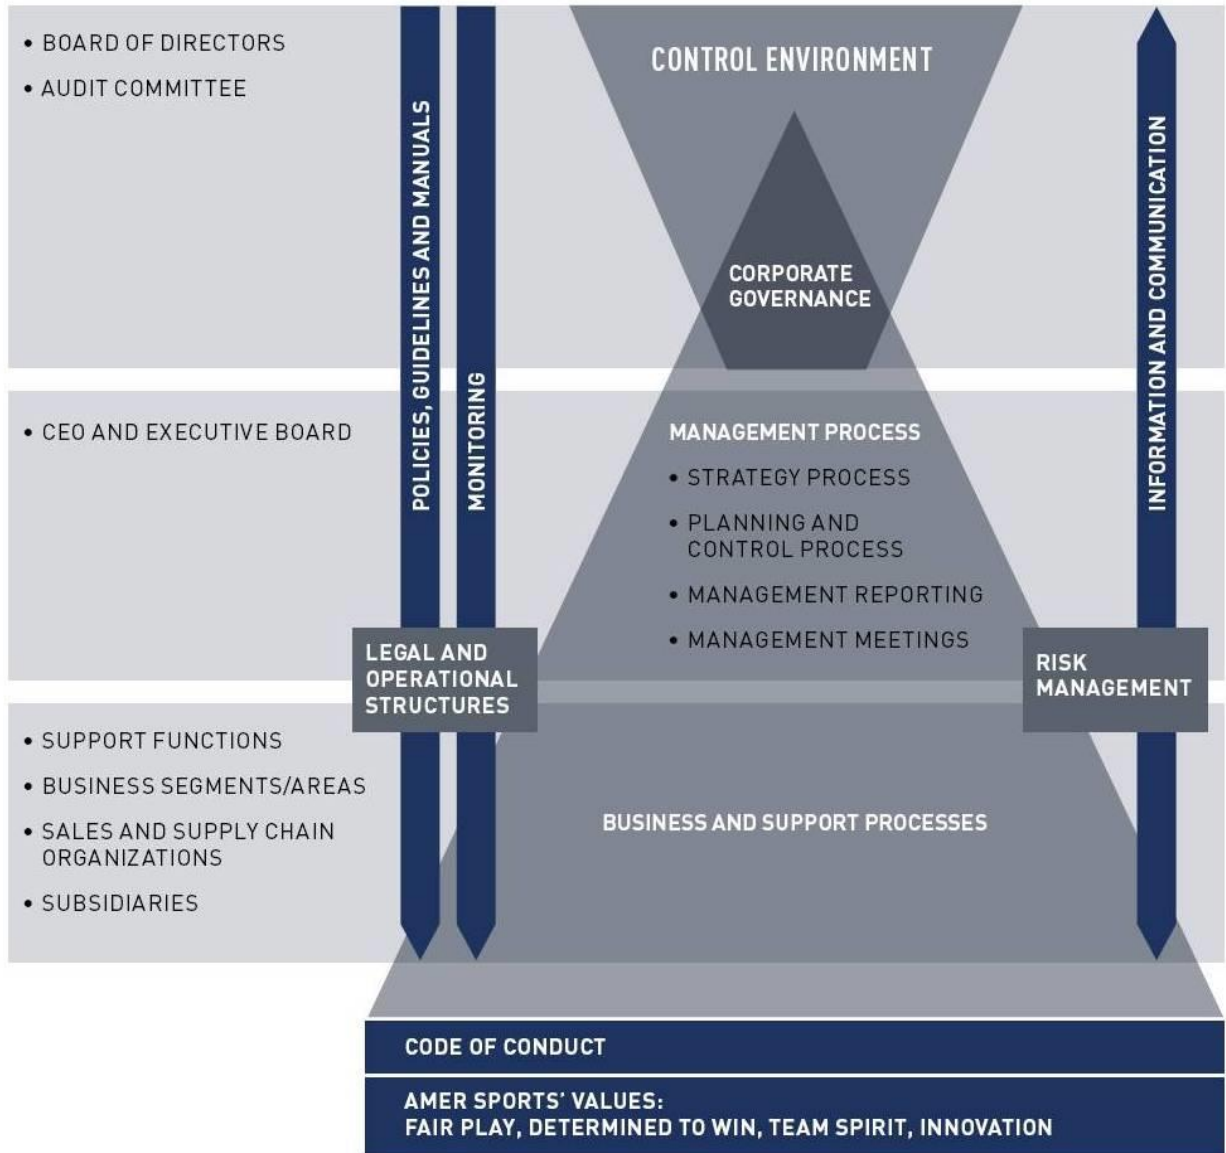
• BOARD OF DIRECTORS
• AUDIT COMMITTEE

POLICIES, GUIDELINES AND MANUALS

MONITORING

CONTROL ENVIRONMENT

CORPORATE GOVERNANCE

INFORMATION AND COMMUNICATION

• CEO AND EXECUTIVE BOARD

MANAGEMENT PROCESS
• STRATEGY PROCESS
• PLANNING AND CONTROL PROCESS
• MANAGEMENT REPORTING
• MANAGEMENT MEETINGS

LEGAL AND OPERATIONAL STRUCTURES

RISK MANAGEMENT

• SUPPORT FUNCTIONS
• BUSINESS SEGMENTS/AREAS
• SALES AND SUPPLY CHAIN ORGANIZATIONS
• SUBSIDIARIES

BUSINESS AND SUPPORT PROCESSES

CODE OF CONDUCT

AMER SPORTS' VALUES:
FAIR PLAY, DETERMINED TO WIN, TEAM SPIRIT, INNOVATION